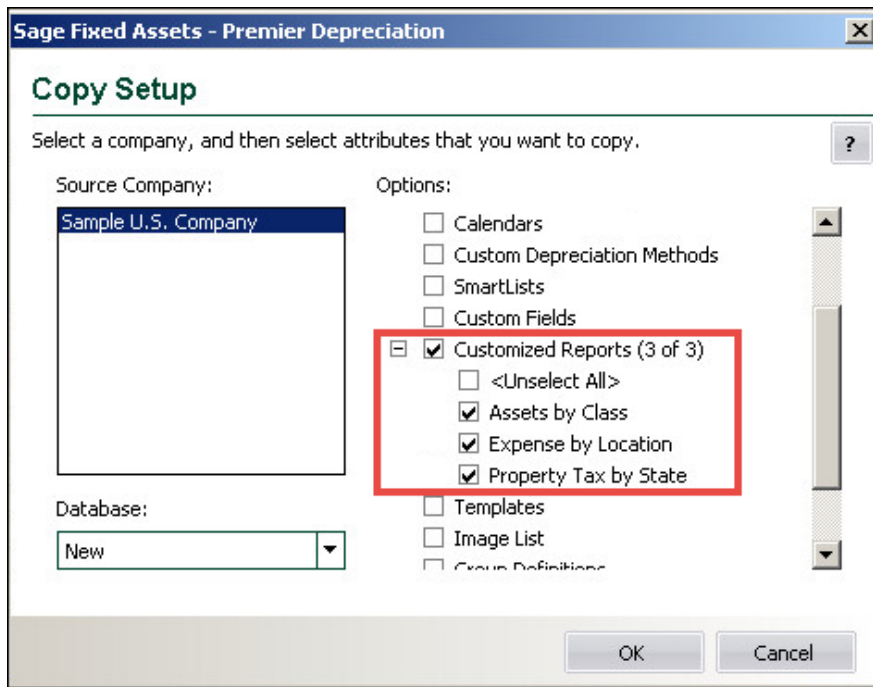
Sage Fixed Assets - Premier Depreciation

Copy Setup

Select a company, and then select attributes that you want to copy.

?

Source Company:

Sample U.S. Company

Options:

☐ Calendars
☐ Custom Depreciation Methods
☐ SmartLists
☐ Custom Fields
☑ Customized Reports (3 of 3)
☐ <Unselect All>
☑ Assets by Class
☑ Expense by Location
☑ Property Tax by State
☐ Templates
☐ Image List
☐ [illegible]

Database:

New

OK

Cancel